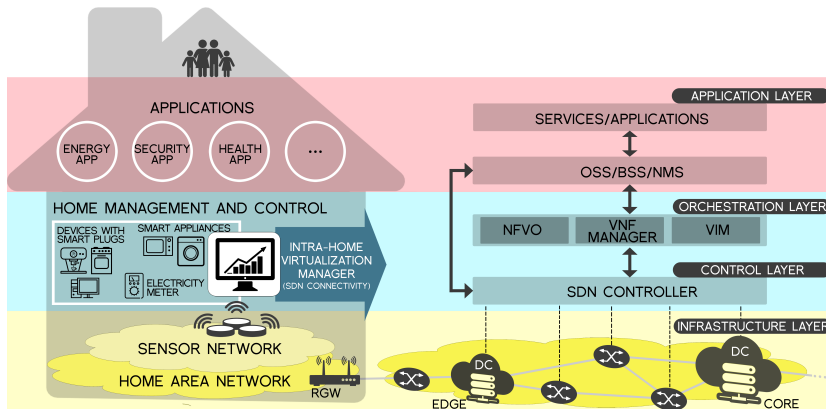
APPLICATIONS

ENERGY APP

SECURITY APP

HEALTH APP

...

HOME MANAGEMENT AND CONTROL

DEVICES WITH SMART PLUGS

SMART APPLIANCES

ELECTRICITY METER

INTRA-HOME VIRTUALIZATION MANAGER

(SDN CONNECTIVITY)

SENSOR NETWORK

HOME AREA NETWORK

RGW

APPLICATION LAYER

SERVICES/APPLICATIONS

OSS/BSS/NMS

ORCHESTRATION LAYER

NFVO

VNF MANAGER

VIM

CONTROL LAYER

SDN CONTROLLER

INFRASTRUCTURE LAYER

DC

DC

EDGE

CORE